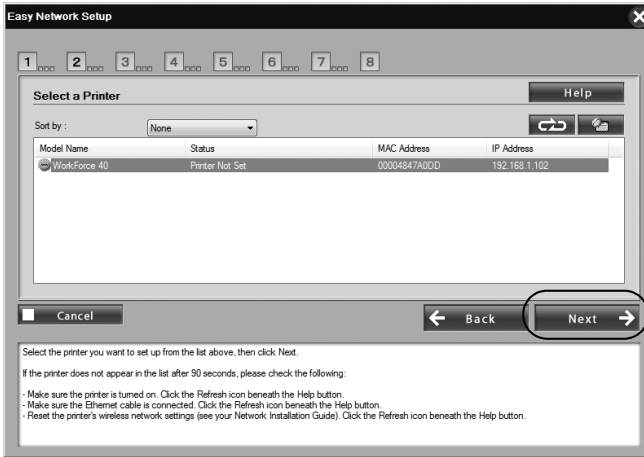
Easy Network Setup

1 2 3 4 5 6 7 8

Select a Printer

Help

Sort by : None

| Model Name | Status | MAC Address | IP Address |
|---|---|---|---|
| WorkForce 40 | Printer Not Set | 00004847A0DD | 192.168.1.102 |

Cancel

Back

Next

Select the printer you want to set up from the list above, then click Next.

If the printer does not appear in the list after 90 seconds, please check the following:

- Make sure the printer is turned on. Click the Refresh icon beneath the Help button.
- Make sure the Ethernet cable is connected. Click the Refresh icon beneath the Help button.
- Reset the printer's wireless network settings (see your Network Installation Guide). Click the Refresh icon beneath the Help button.